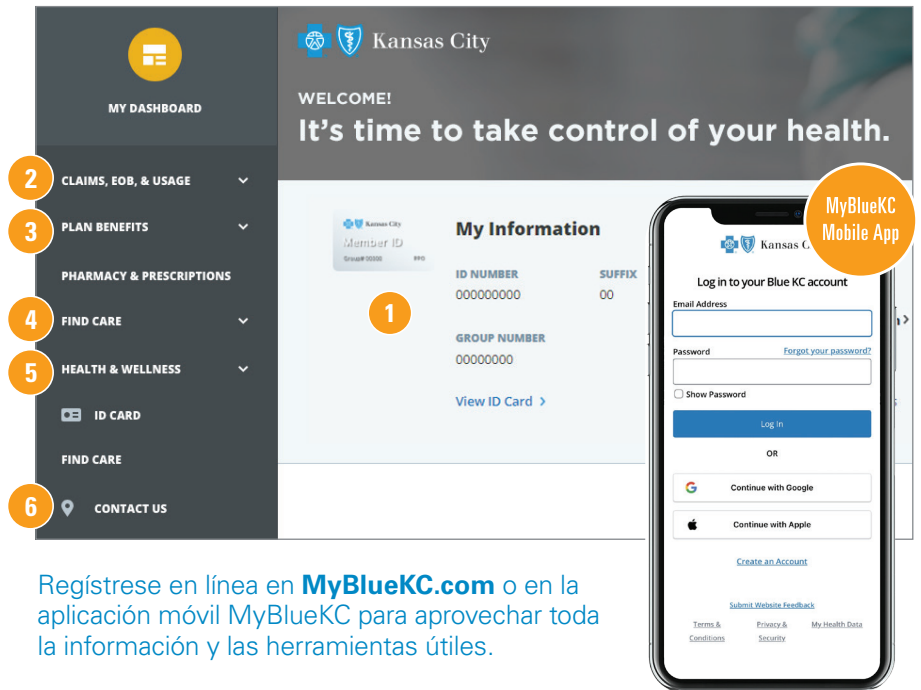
MY DASHBOARD

2 CLAIMS, EOB, & USAGE

3 PLAN BENEFITS

PHARMACY & PRESCRIPTIONS

4 FIND CARE

5 HEALTH & WELLNESS

ID CARD

FIND CARE

6 CONTACT US

Kansas City

WELCOME!

It’s time to take control of your health.

Kansas City
Member ID
Group# 00000

1

My Information

ID NUMBER
000000000

SUFFIX
00

GROUP NUMBER
00000000

View ID Card >

MyBlueKC Mobile App

Kansas C

Log in to your Blue KC account

Email Address

Password

Forgot your password?

Show Password

Log In

OR

Continue with Google

Continue with Apple

Create an Account

Submit Website Feedback

Terms & Conditions

Privacy & Security

My Health Data

Regístrese en línea en **MyBlueKC.com** o en la aplicación móvil MyBlueKC para aprovechar toda la información y las herramientas útiles.